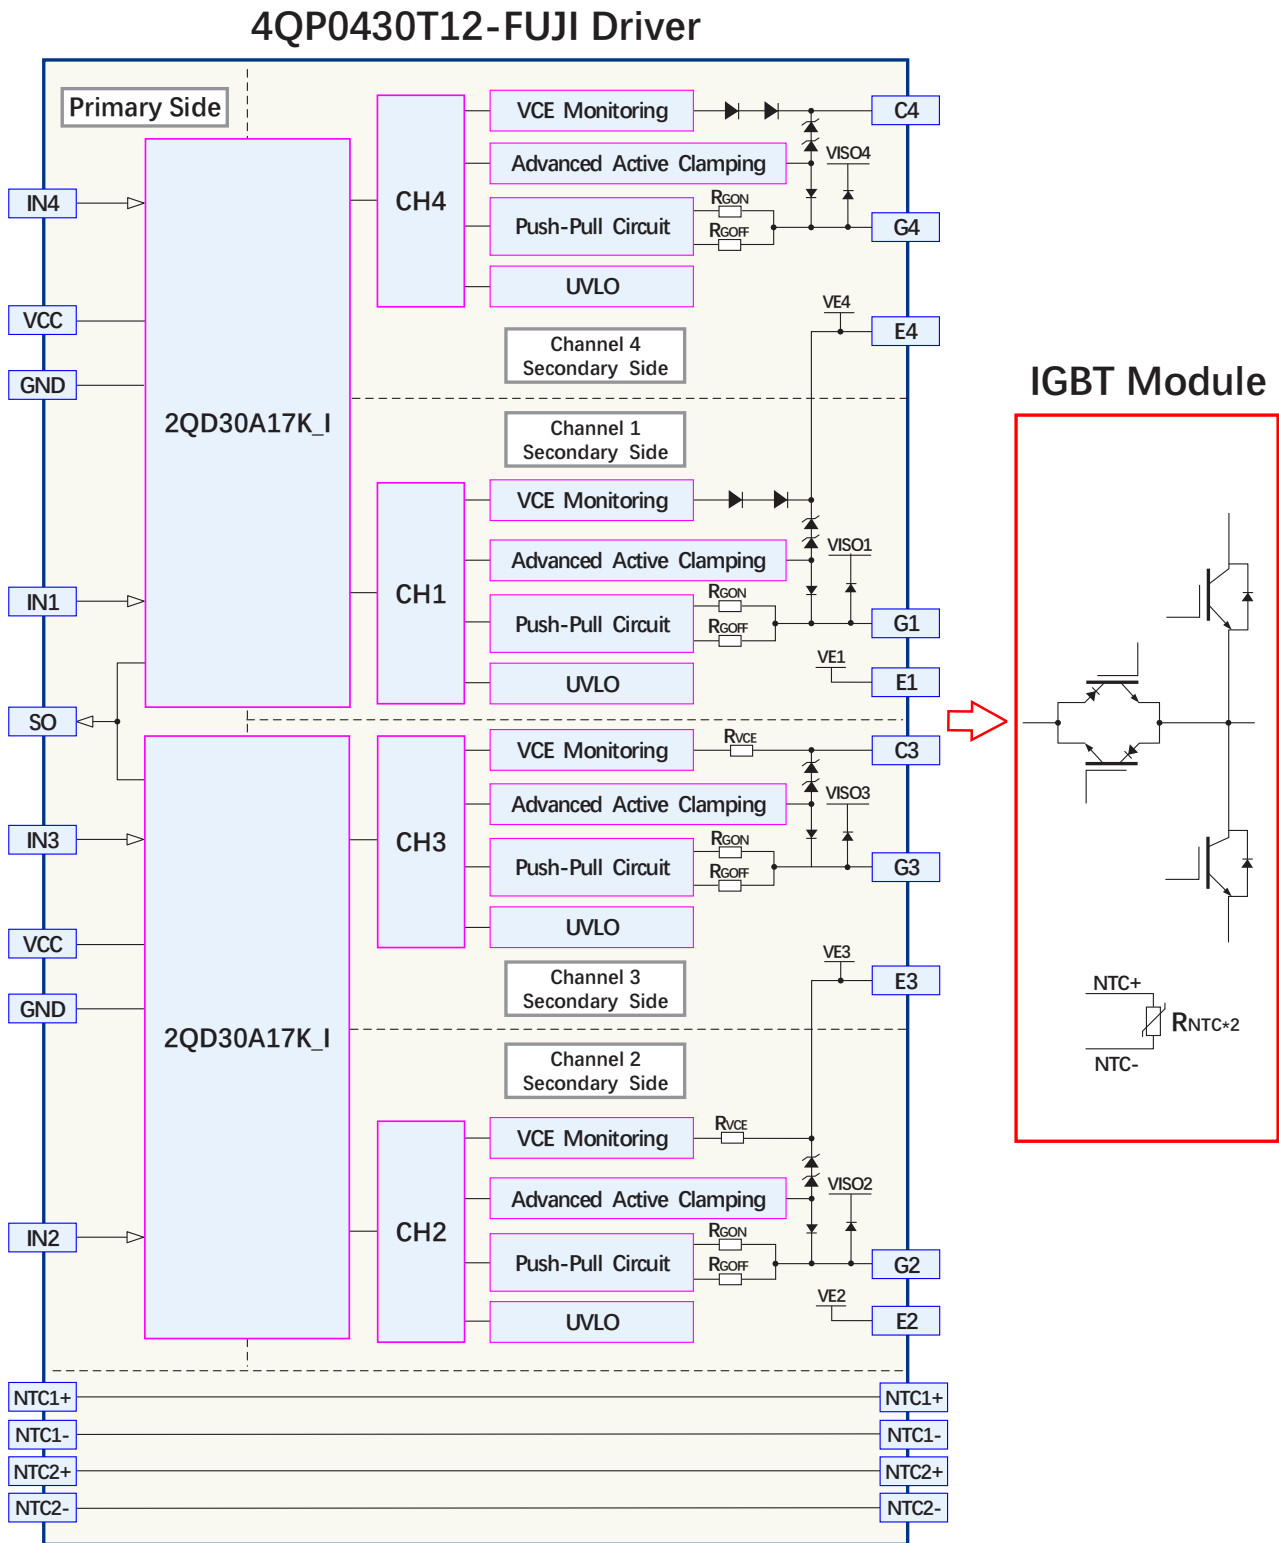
4QP0430T12-FUJI Driver

Primary Side

IN4
VCC
GND
2QD30A17K_I
CH4
VCE Monitoring
Advanced Active Clamping
Push-Pull Circuit
UVLO
RGON
RGOFF
VISO4
C4
G4
VE4
E4
Channel 4 Secondary Side

Channel 1 Secondary Side
IN1
CH1
VCE Monitoring
Advanced Active Clamping
Push-Pull Circuit
UVLO
RGON
RGOFF
VISO1
G1
VE1
E1

SO

IN3
VCC
GND
2QD30A17K_I
CH3
VCE Monitoring
Advanced Active Clamping
Push-Pull Circuit
UVLO
RVCE
RGON
RGOFF
VISO3
C3
G3
VE3
E3
Channel 3 Secondary Side

Channel 2 Secondary Side
IN2
CH2
VCE Monitoring
Advanced Active Clamping
Push-Pull Circuit
UVLO
RVCE
RGON
RGOFF
VISO2
G2
VE2
E2

NTC1+
NTC1-
NTC2+
NTC2-
NTC1+
NTC1-
NTC2+
NTC2-

IGBT Module
NTC+
NTC-
RNTC*2